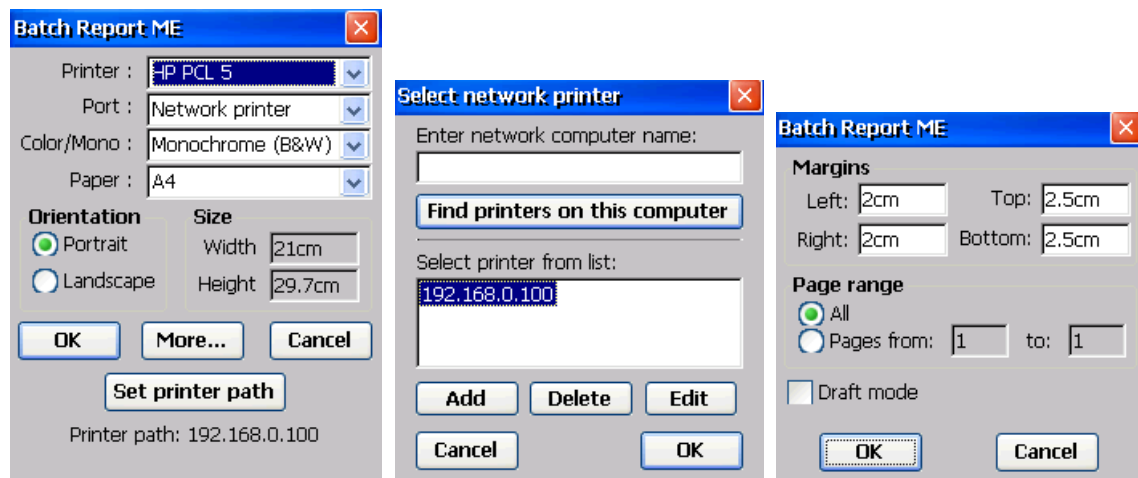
Batch Report ME

Printer : HP PCL 5
Port : Network printer
Color/Mono : Monochrome (B&W)
Paper : A4

Orientation
Portrait
Landscape

Size
Width 21cm
Height 29.7cm

OK
More...
Cancel
Set printer path
Printer path: 192.168.0.100

Select network printer

Enter network computer name:
Find printers on this computer
Select printer from list:
192.168.0.100
Add
Delete
Edit
Cancel
OK

Batch Report ME

Margins
Left: 2cm
Top: 2.5cm
Right: 2cm
Bottom: 2.5cm

Page range
All
Pages from: 1
to: 1

Draft mode

OK
Cancel